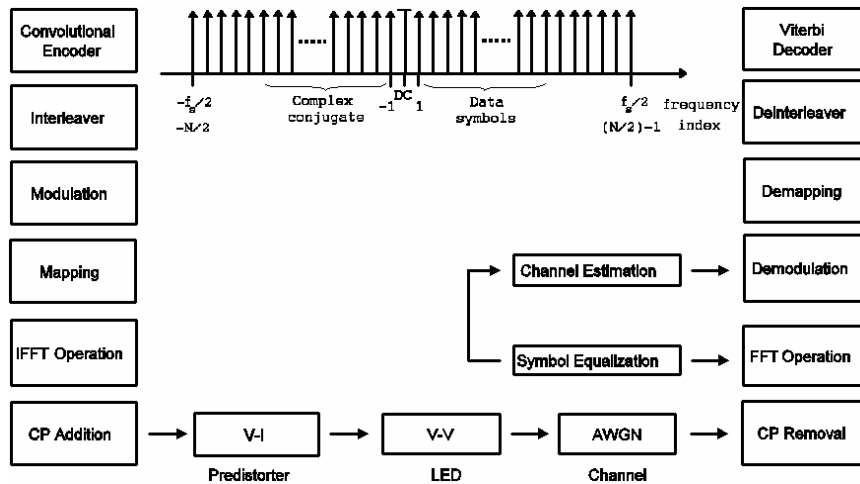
Convolutional Encoder

Interleaver

Modulation

Mapping

IFFT Operation

CP Addition

.....

.....

$-f_s/2$
$-N/2$

Complex conjugate

$-1$ DC $1$

Data symbols

$f_s/2$
$(N/2)-1$

frequency index

Viterbi Decoder

Deinterleaver

Demapping

Channel Estimation

Demodulation

Symbol Equalization

FFT Operation

V-I

Predistorter

V-V

LED

AWGN

Channel

CP Removal